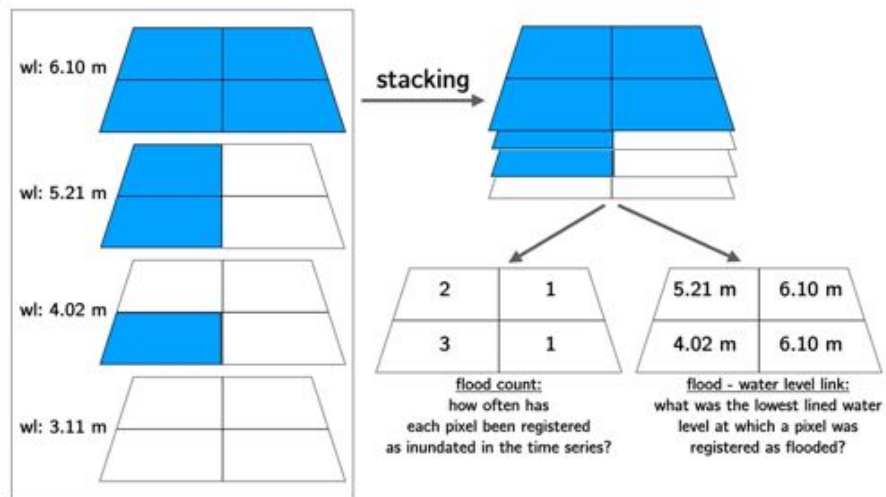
wl: 6.10 m

wl: 5.21 m

wl: 4.02 m

wl: 3.11 m

stacking

| 2 | 1 |
|---|---|
| 3 | 1 |

flood count:
how often has each pixel been registered as inundated in the time series?

| 5.21 m | 6.10 m |
|---|---|
| 4.02 m | 6.10 m |

flood - water level link:
what was the lowest lined water level at which a pixel was registered as flooded?